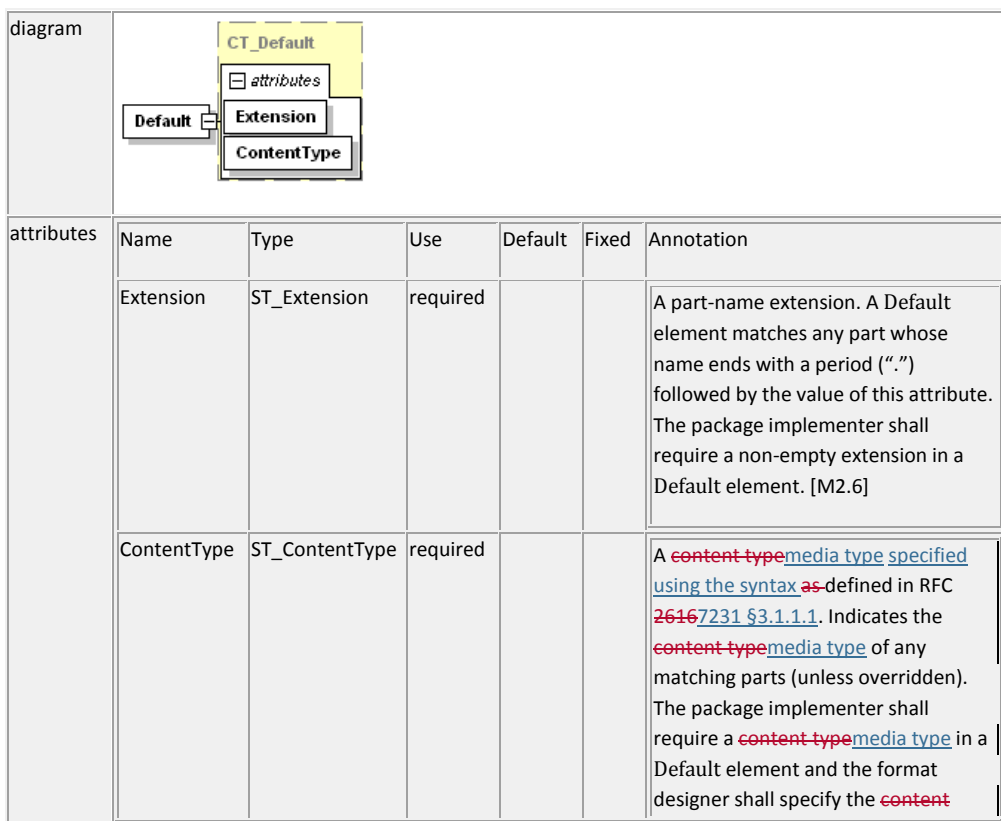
| diagram | CT_Default<br>attributes<br>Default<br>Extension<br>ContentType |
|---|---|

attributes

| Name | Type | Use | Default | Fixed | Annotation |
|---|---|---|---|---|---|
| Extension | ST_Extension | required | | | A part-name extension. A Default element matches any part whose name ends with a period (".") followed by the value of this attribute. The package implementer shall require a non-empty extension in a Default element. [M2.6] |
| ContentType | ST_ContentType | required | | | A content typemedia type specified using the syntax as defined in RFC 26167231 §3.1.1.1. Indicates the content typemedia type of any matching parts (unless overridden). The package implementer shall require a content typemedia type in a Default element and the format designer shall specify the content |